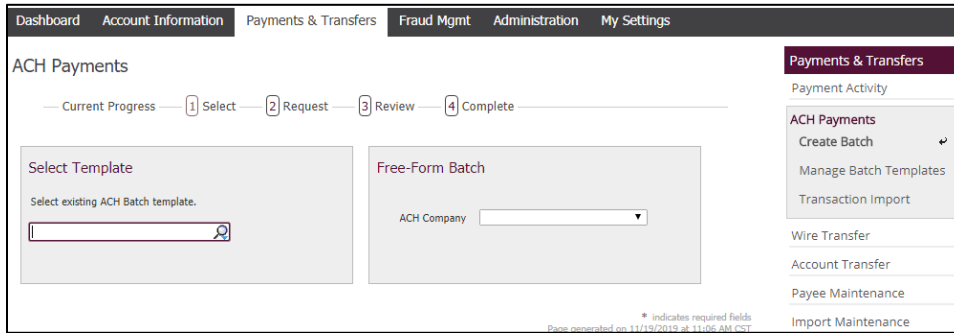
Dashboard Account Information Payments & Transfers Fraud Mgmt Administration My Settings

ACH Payments

Current Progress 1 Select 2 Request 3 Review 4 Complete

Select Template

Select existing ACH Batch template.

Free-Form Batch

ACH Company

* indicates required fields
Page generated on 11/19/2019 at 11:06 AM CST

Payments & Transfers
Payment Activity
ACH Payments
Create Batch
Manage Batch Templates
Transaction Import
Wire Transfer
Account Transfer
Payee Maintenance
Import Maintenance